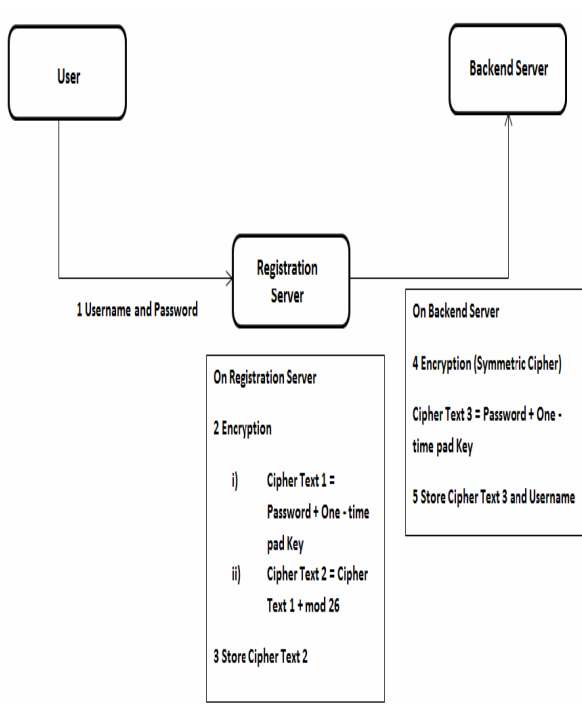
User

Backend Server

Registration Server

1 Username and Password

On Backend Server

4 Encryption (Symmetric Cipher)

Cipher Text 3 = Password + One - time pad Key

5 Store Cipher Text 3 and Username

On Registration Server

2 Encryption

i) Cipher Text 1 = Password + One - time pad Key

ii) Cipher Text 2 = Cipher Text 1 + mod 26

3 Store Cipher Text 2